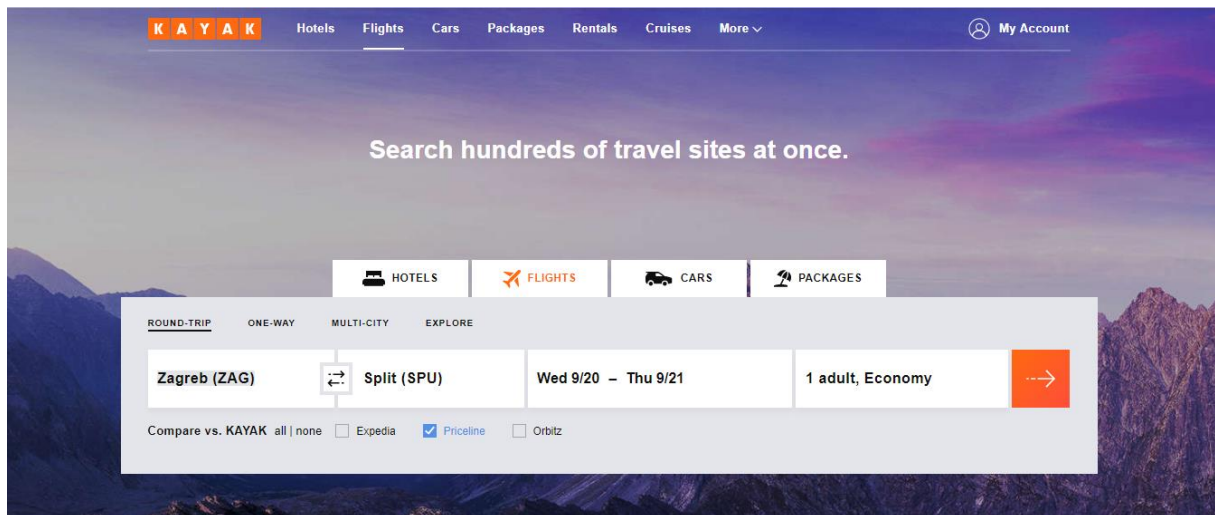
KAYAK Hotels Flights Cars Packages Rentals Cruises More

My Account

Search hundreds of travel sites at once.

HOTELS FLIGHTS CARS PACKAGES

ROUND-TRIP ONE-WAY MULTI-CITY EXPLORE

Zagreb (ZAG) Split (SPU) Wed 9/20 – Thu 9/21 1 adult, Economy

Compare vs. KAYAK all | none Expedia Priceline Orbitz